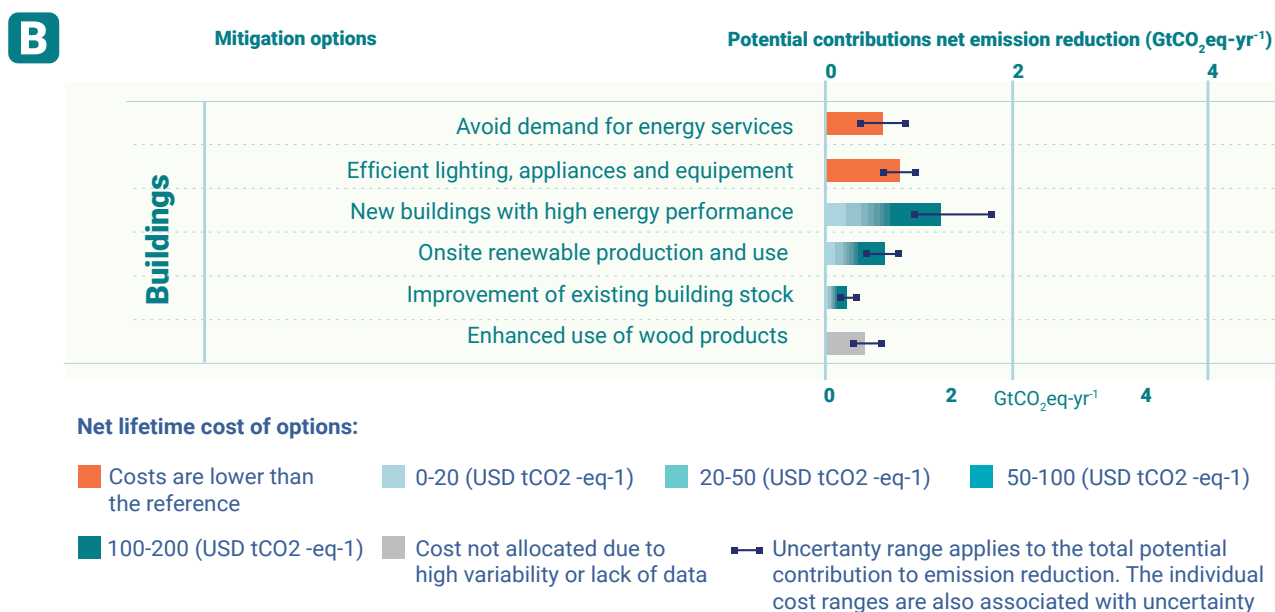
B

Mitigation options

Potential contributions net emission reduction ($GtCO_2eq\text{-}yr^{-1}$)

0 2 4

Buildings

Avoid demand for energy services

Efficient lighting, appliances and equipement

New buildings with high energy performance

Onsite renewable production and use

Improvement of existing building stock

Enhanced use of wood products

0 2 $GtCO_2eq\text{-}yr^{-1}$ 4

Net lifetime cost of options:

Costs are lower than the reference

0-20 (USD tCO2 -eq-1)

20-50 (USD tCO2 -eq-1)

50-100 (USD tCO2 -eq-1)

100-200 (USD tCO2 -eq-1)

Cost not allocated due to high variability or lack of data

Uncertanty range applies to the total potential contribution to emission reduction. The individual cost ranges are also associated with uncertainty